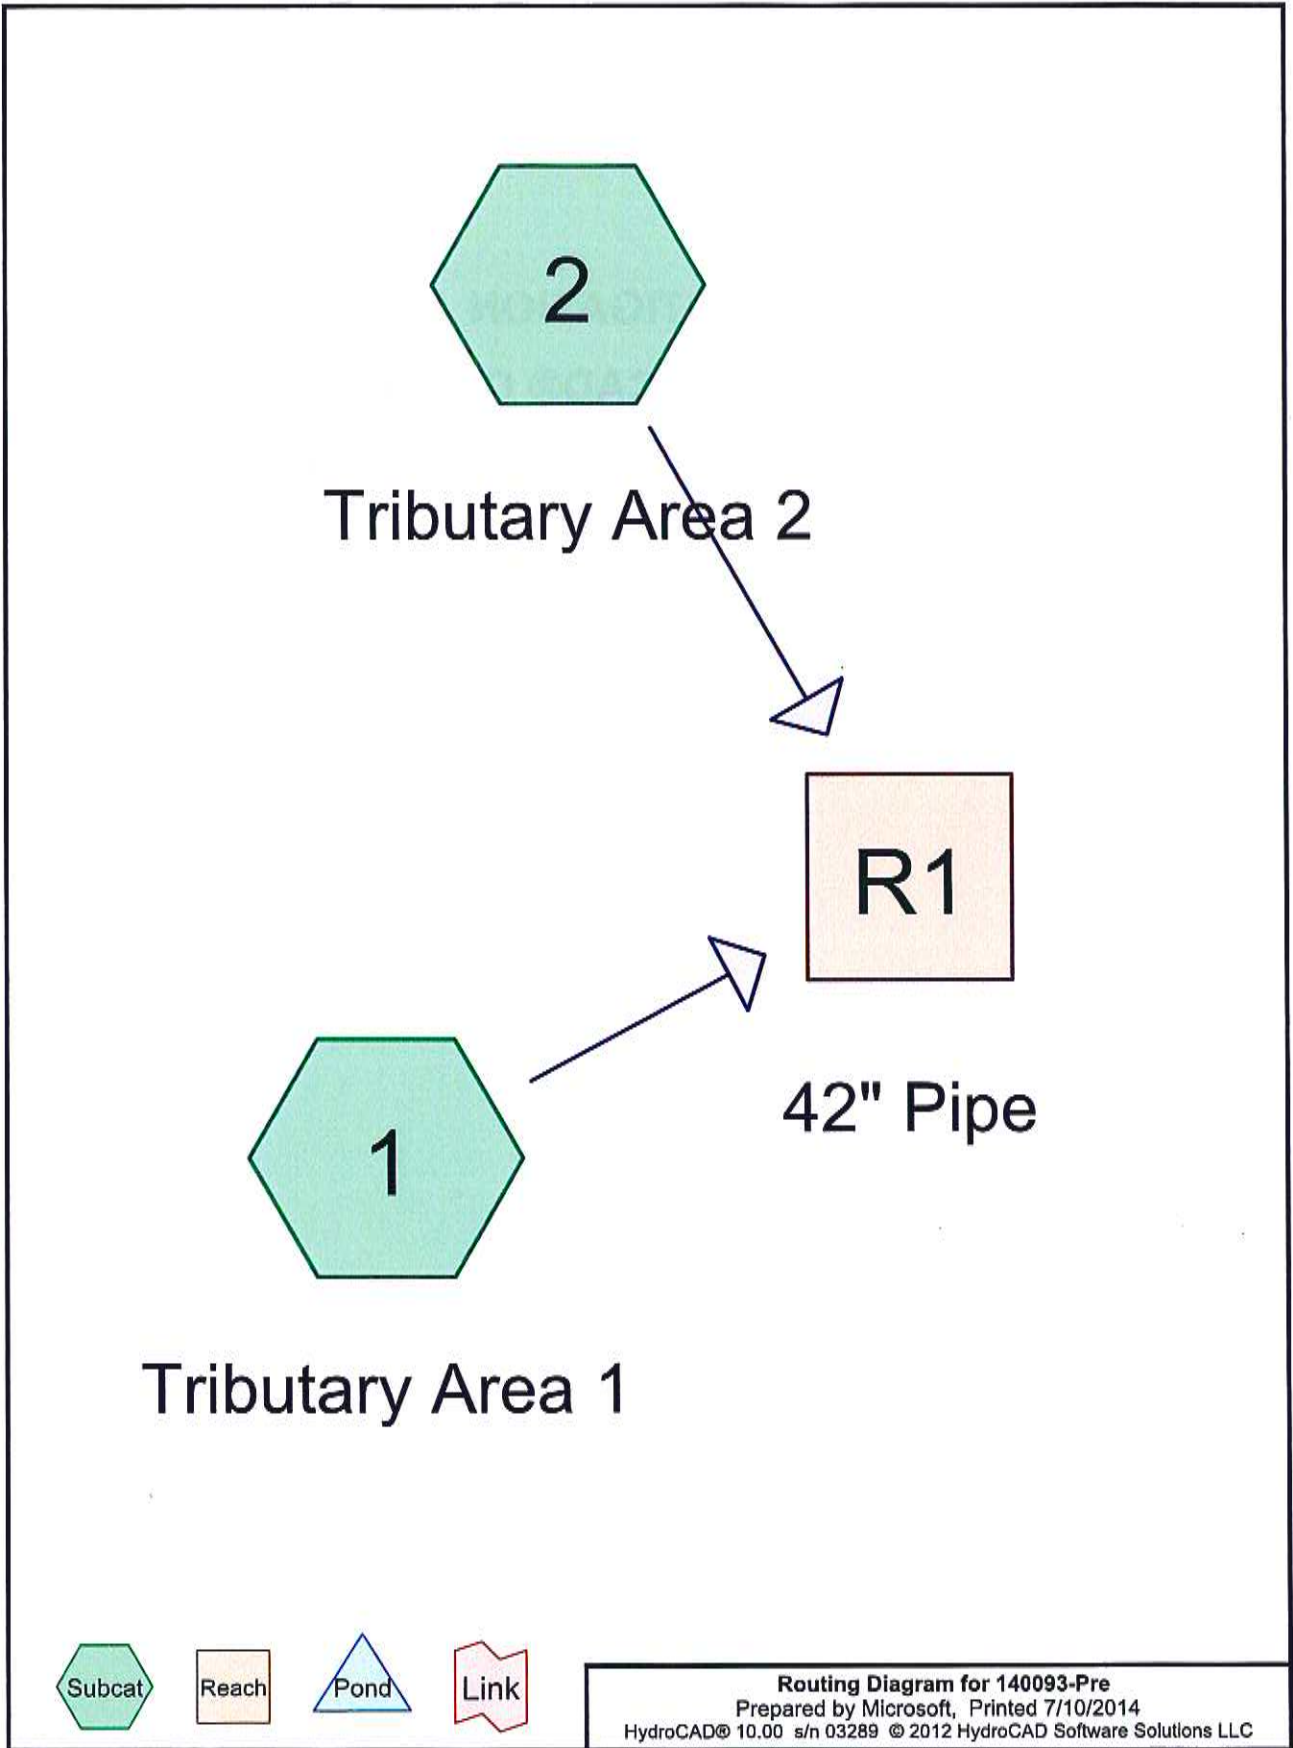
2

Tributary Area 2

R1

42" Pipe

1

Tributary Area 1

Subcat Reach Pond Link

Routing Diagram for 140093-Pre
Prepared by Microsoft, Printed 7/10/2014
HydroCAD® 10.00 s/n 03289 © 2012 HydroCAD Software Solutions LLC